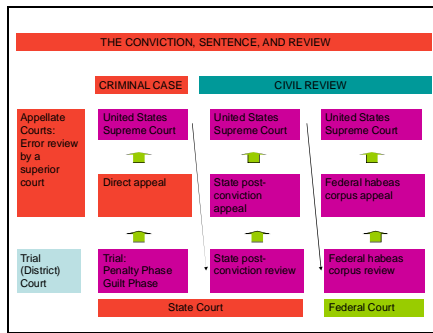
THE CONVICTION, SENTENCE, AND REVIEW

CRIMINAL CASE

CIVIL REVIEW

Appellate Courts: Error review by a superior court

United States Supreme Court

United States Supreme Court

United States Supreme Court

Direct appeal

State post-conviction appeal

Federal habeas corpus appeal

Trial (District) Court

Trial: Penalty Phase Guilt Phase

State post-conviction review

Federal habeas corpus review

State Court

Federal Court